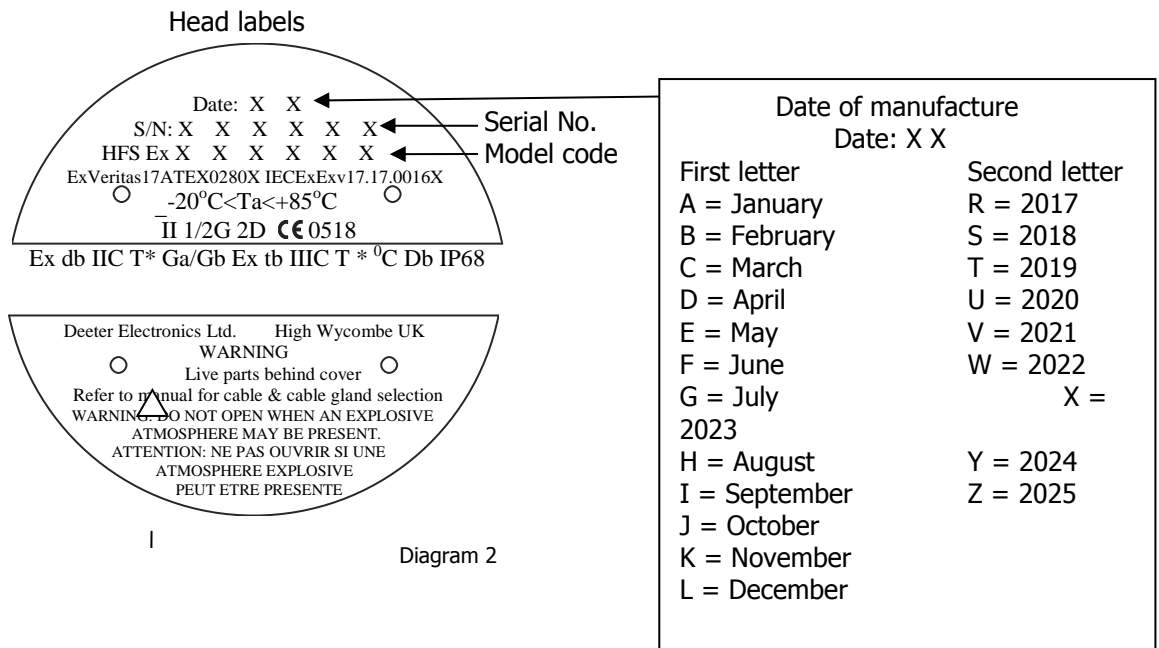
Head labels

Date: X X
S/N: X X X X X X
HFS Ex X X X X X X
ExVeritas17ATEX0280X IECExExv17.17.0016X
-20$^o$C<Ta<+85$^o$C
II 1/2G 2D CE 0518
Ex db IIC T* Ga/Gb Ex tb IIIC T * $^0$C Db IP68

Serial No.
Model code

Deeter Electronics Ltd. High Wycombe UK
WARNING
Live parts behind cover
Refer to manual for cable & cable gland selection
WARNING: DO NOT OPEN WHEN AN EXPLOSIVE ATMOSPHERE MAY BE PRESENT.
ATTENTION: NE PAS OUVRIR SI UNE ATMOSPHERE EXPLOSIVE PEUT ETRE PRESENTE

I

Diagram 2

Date of manufacture
Date: X X

| First letter | Second letter |
|---|---|
| A = January | R = 2017 |
| B = February | S = 2018 |
| C = March | T = 2019 |
| D = April | U = 2020 |
| E = May | V = 2021 |
| F = June | W = 2022 |
| G = July | X = 2023 |
| H = August | Y = 2024 |
| I = September | Z = 2025 |
| J = October | |
| K = November | |
| L = December | |